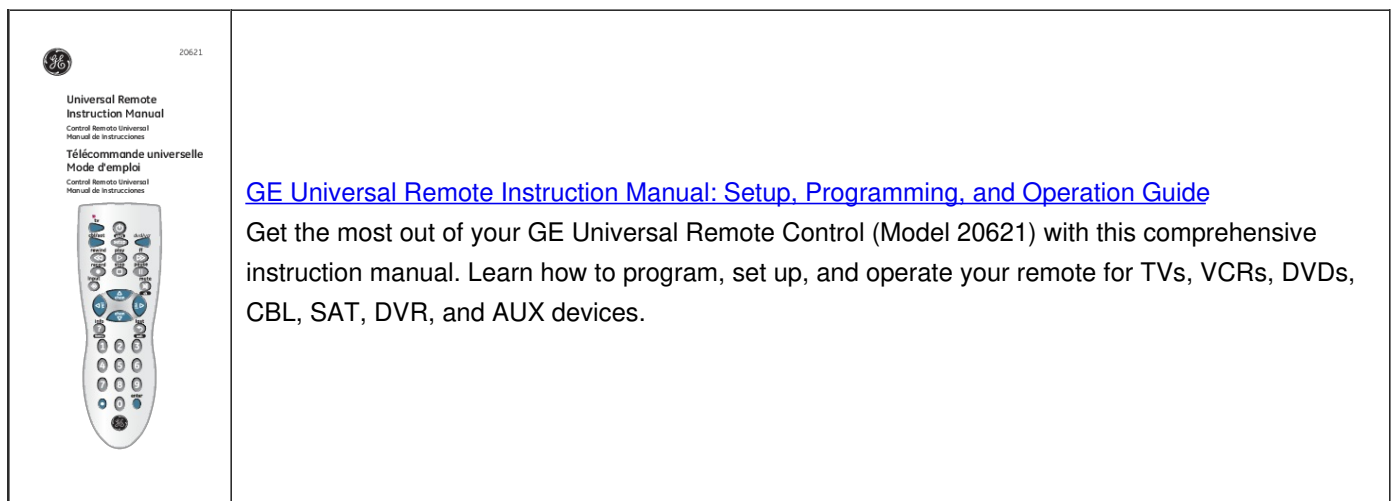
20621

Universal Remote Instruction Manual
Control Remoto Universal
Manual de Instrucciones
Télécommande universelle
Mode d'emploi
Control Remoto Universal
Manual de Instrucciones

GE Universal Remote Instruction Manual: Setup, Programming, and Operation Guide
Get the most out of your GE Universal Remote Control (Model 20621) with this comprehensive instruction manual. Learn how to program, set up, and operate your remote for TVs, VCRs, DVDs, CBL, SAT, DVR, and AUX devices.